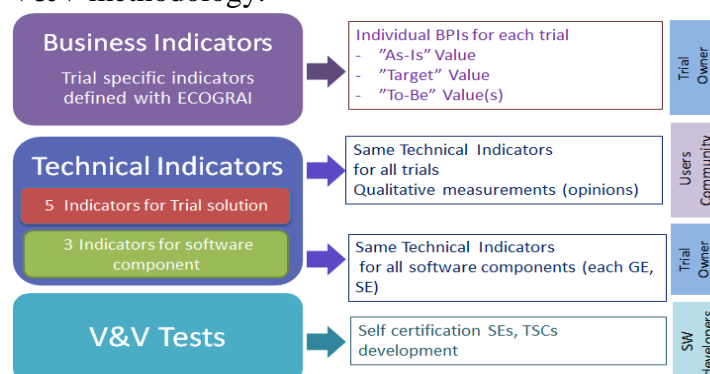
V&V methodology:

Business Indicators
Trial specific indicators defined with ECOGRAI

Individual BPIs for each trial
- "As-Is" Value
- "Target" Value
- "To-Be" Value(s)

Trial Owner

Technical Indicators
5 Indicators for Trial solution
3 Indicators for software component

Same Technical Indicators for all trials
Qualitative measurements (opinions)

Users Community

Same Technical Indicators for all software components (each GE, SE)

Trial Owner

V&V Tests

Self certification SEs, TSCs development

SW developers